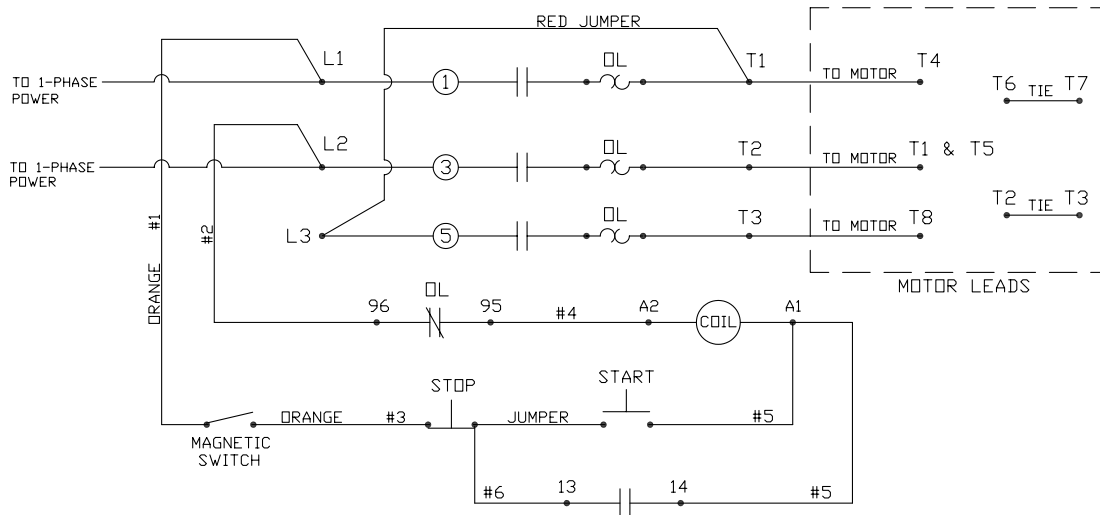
RED JUMPER

TO 1-PHASE POWER

L1

1

OL

T1

TO MOTOR T4

T6 TIE T7

TO 1-PHASE POWER

L2

3

OL

T2

TO MOTOR T1 & T5

#1

#2

L3

5

OL

T3

TO MOTOR T8

T2 TIE T3

ORANGE

MOTOR LEADS

96

OL

95

#4

A2

COIL

A1

STOP

START

ORANGE

#3

JUMPER

#5

MAGNETIC SWITCH

#6

13

14

#5